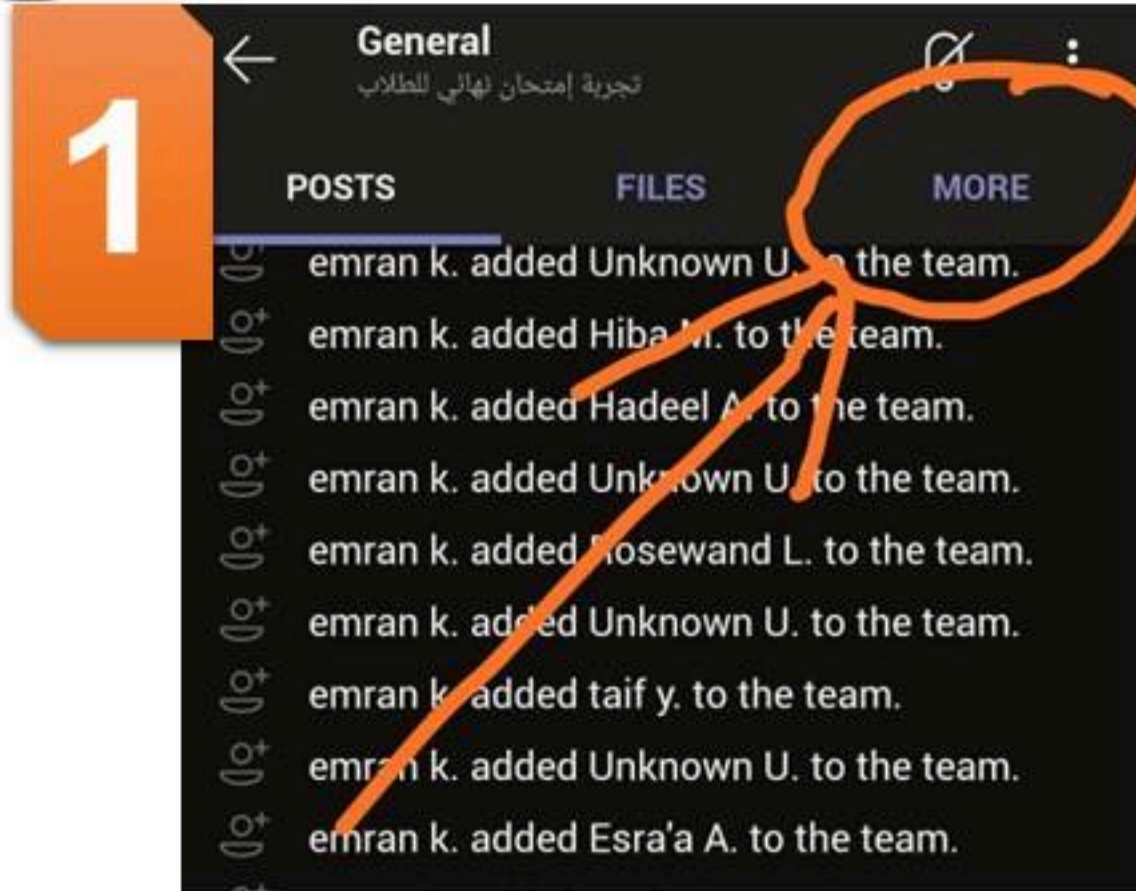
1

General
تجربة إمتحان نهائي للطلاب

POSTS FILES MORE

emran k. added Unknown U. to the team.
emran k. added Hiba M. to the team.
emran k. added Hadeel A. to the team.
emran k. added Unknown U. to the team.
emran k. added Rosewand L. to the team.
emran k. added Unknown U. to the team.
emran k. added taif y. to the team.
emran k. added Unknown U. to the team.
emran k. added Esra'a A. to the team.